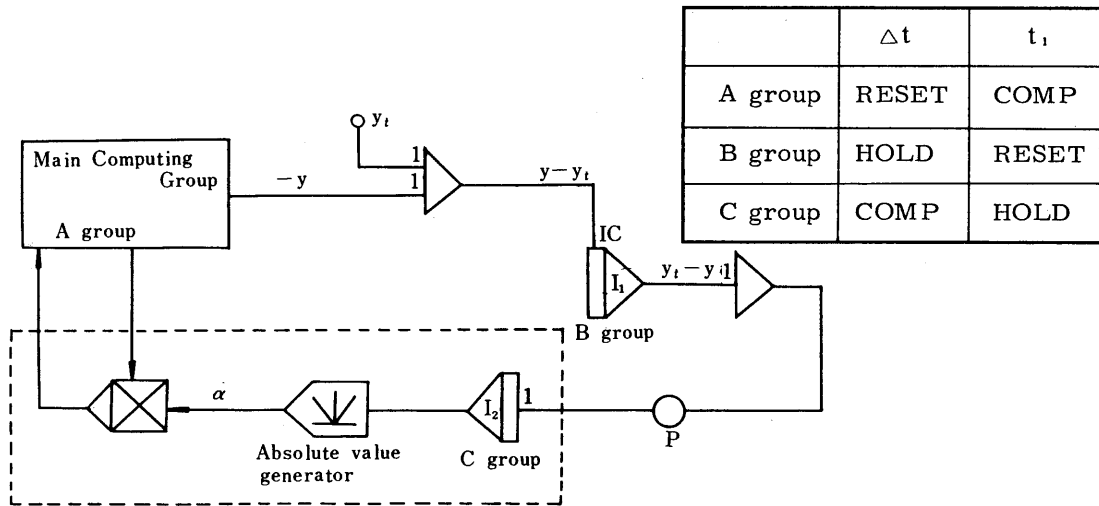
| | $\triangle t$ | $t_1$ |
|---|---|---|
| A group | RESET | COMP |
| B group | HOLD | RESET |
| C group | COMP | HOLD |

$y_t$

Main Computing Group

A group

$-y$

1

1

$y-y_t$

IC

$I_1$

$y_t-y_i$

1

B group

$\alpha$

Absolute value generator

$I_2$

1

C group

P